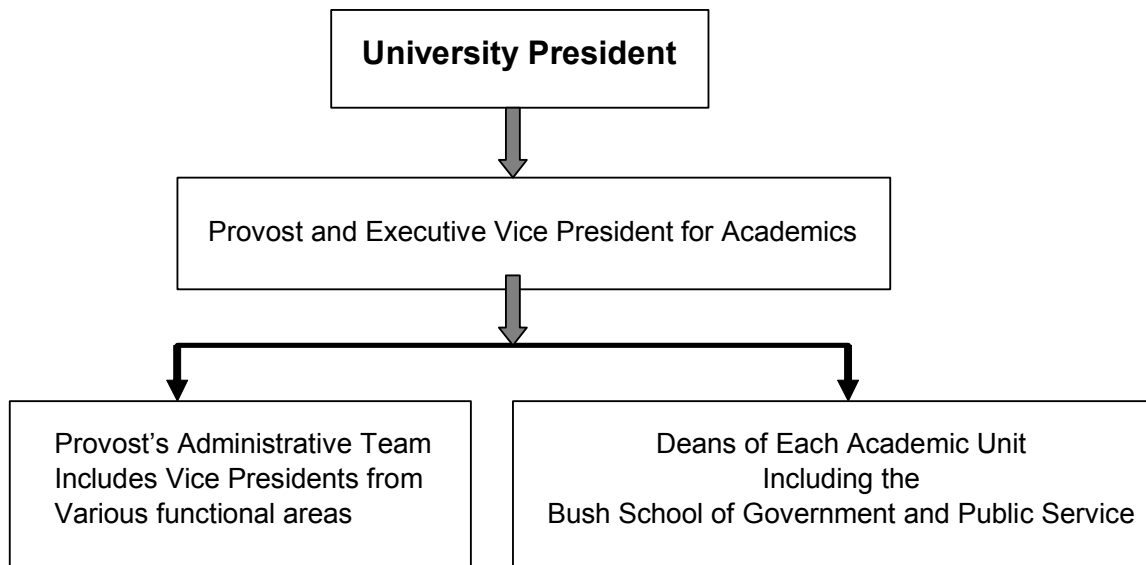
University President

Provost and Executive Vice President for Academics

Provost's Administrative Team Includes Vice Presidents from Various functional areas

Deans of Each Academic Unit Including the Bush School of Government and Public Service